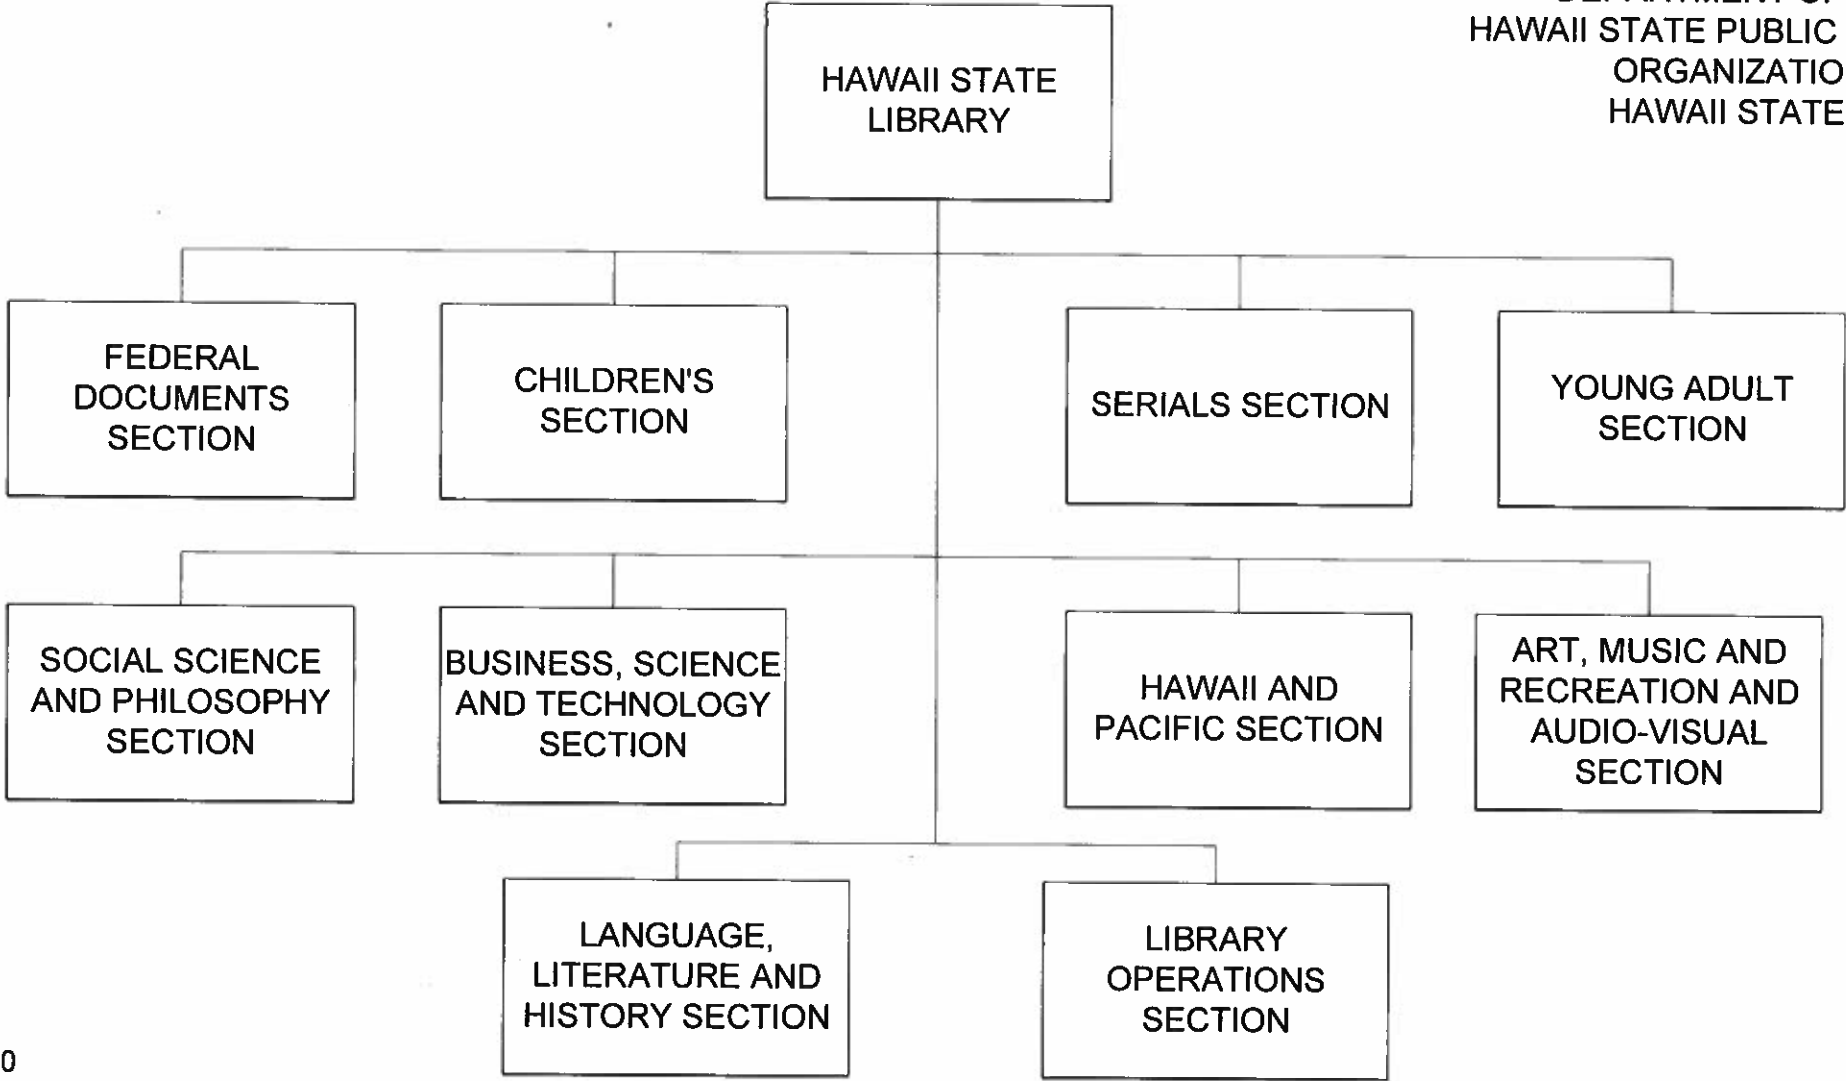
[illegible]
HAWAII STATE PUBLIC
ORGANIZATIO
HAWAII STATE

HAWAII STATE LIBRARY

FEDERAL DOCUMENTS SECTION

CHILDREN'S SECTION

SERIALS SECTION

YOUNG ADULT SECTION

SOCIAL SCIENCE AND PHILOSOPHY SECTION

BUSINESS, SCIENCE AND TECHNOLOGY SECTION

HAWAII AND PACIFIC SECTION

ART, MUSIC AND RECREATION AND AUDIO-VISUAL SECTION

LANGUAGE, LITERATURE AND HISTORY SECTION

LIBRARY OPERATIONS SECTION

0